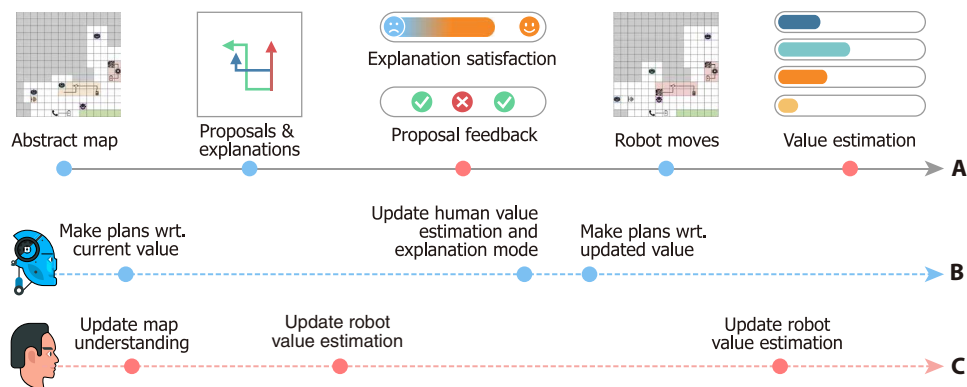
Explanation satisfaction

Proposal feedback

Abstract map

Proposals & explanations

Robot moves

Value estimation

A

Make plans wrt. current value

Update human value estimation and explanation mode

Make plans wrt. updated value

B

Update map understanding

Update robot value estimation

Update robot value estimation

C